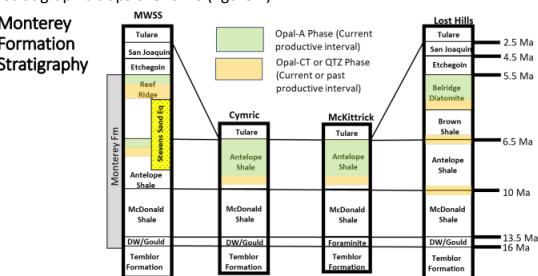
Monterey Formation Stratigraphy

MWSS
Tulare
San Joaquin
Etchegoin
Reef Ridge
Stevens Sand Eq
Monterey Fm
Antelope Shale
McDonald Shale
DW/Gould
Temblor Formation

Opal-A Phase (Current productive interval)
Opal-CT or QTZ Phase (Current or past productive interval)

Cymric
Tulare
Antelope Shale
McDonald Shale
DW/Gould
Temblor Formation

McKittrick
Tulare
Antelope Shale
McDonald Shale
Foraminite
Temblor Formation

Lost Hills
Tulare
San Joaquin
Etchegoin
Belridge Diatomite
Brown Shale
Antelope Shale
McDonald Shale
DW/Gould
Temblor Formation

2.5 Ma
4.5 Ma
5.5 Ma
6.5 Ma
10 Ma
13.5 Ma
16 Ma